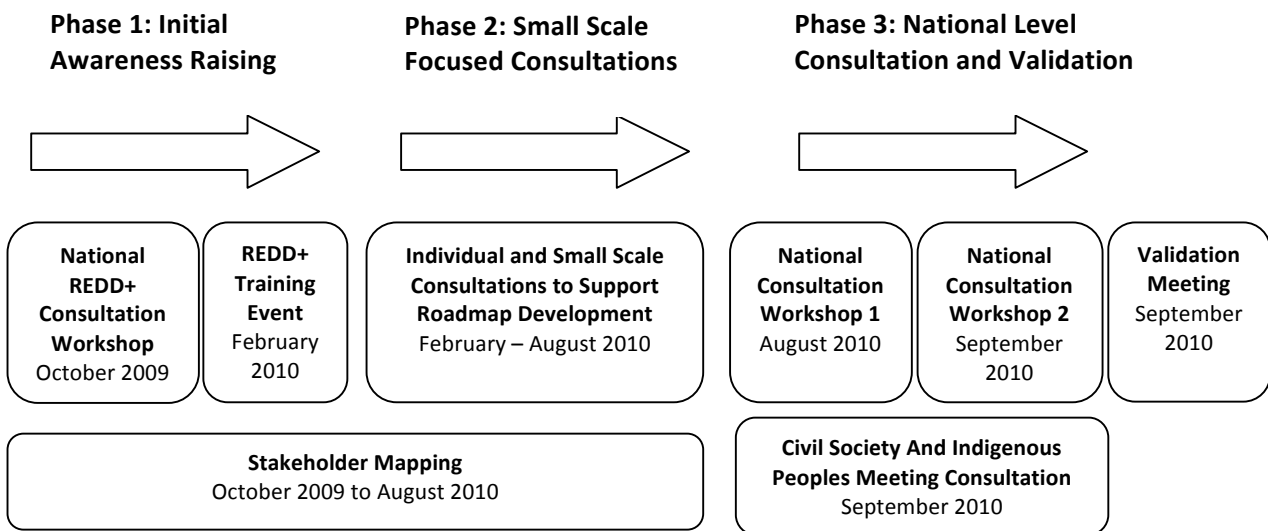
Phase 1: Initial Awareness Raising

Phase 2: Small Scale Focused Consultations

Phase 3: National Level Consultation and Validation

National REDD+ Consultation Workshop
October 2009

REDD+ Training Event
February 2010

Individual and Small Scale Consultations to Support Roadmap Development
February – August 2010

National Consultation Workshop 1
August 2010

National Consultation Workshop 2
September 2010

Validation Meeting
September 2010

Stakeholder Mapping
October 2009 to August 2010

Civil Society And Indigenous Peoples Meeting Consultation
September 2010